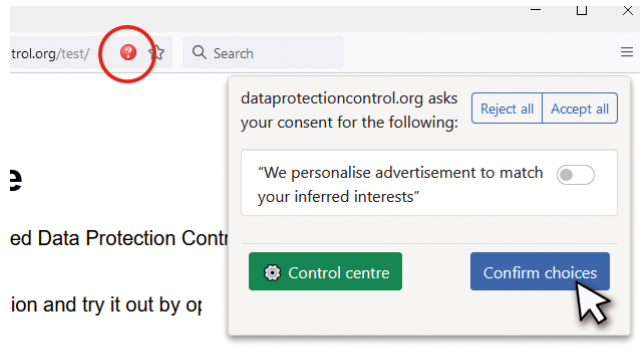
trol.org/test/

Search

dataprotectioncontrol.org asks your consent for the following:

Reject all

Accept all

“We personalise advertisement to match your inferred interests”

Control centre

Confirm choices

e

ed Data Protection Contr

ion and try it out by op